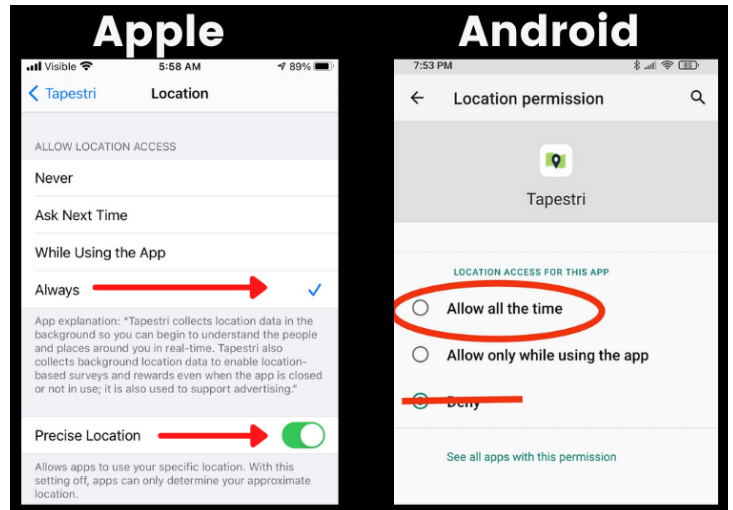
Apple

Visible 5:58 AM 89%

Tapestri Location

ALLOW LOCATION ACCESS

Never

Ask Next Time

While Using the App

Always

App explanation: "Tapestri collects location data in the background so you can begin to understand the people and places around you in real-time. Tapestri also collects background location data to enable location-based surveys and rewards even when the app is closed or not in use; it is also used to support advertising."

Precise Location

Allows apps to use your specific location. With this setting off, apps can only determine your approximate location.

Android

7:53 PM

Location permission

Tapestri

LOCATION ACCESS FOR THIS APP

Allow all the time

Allow only while using the app

Deny

See all apps with this permission